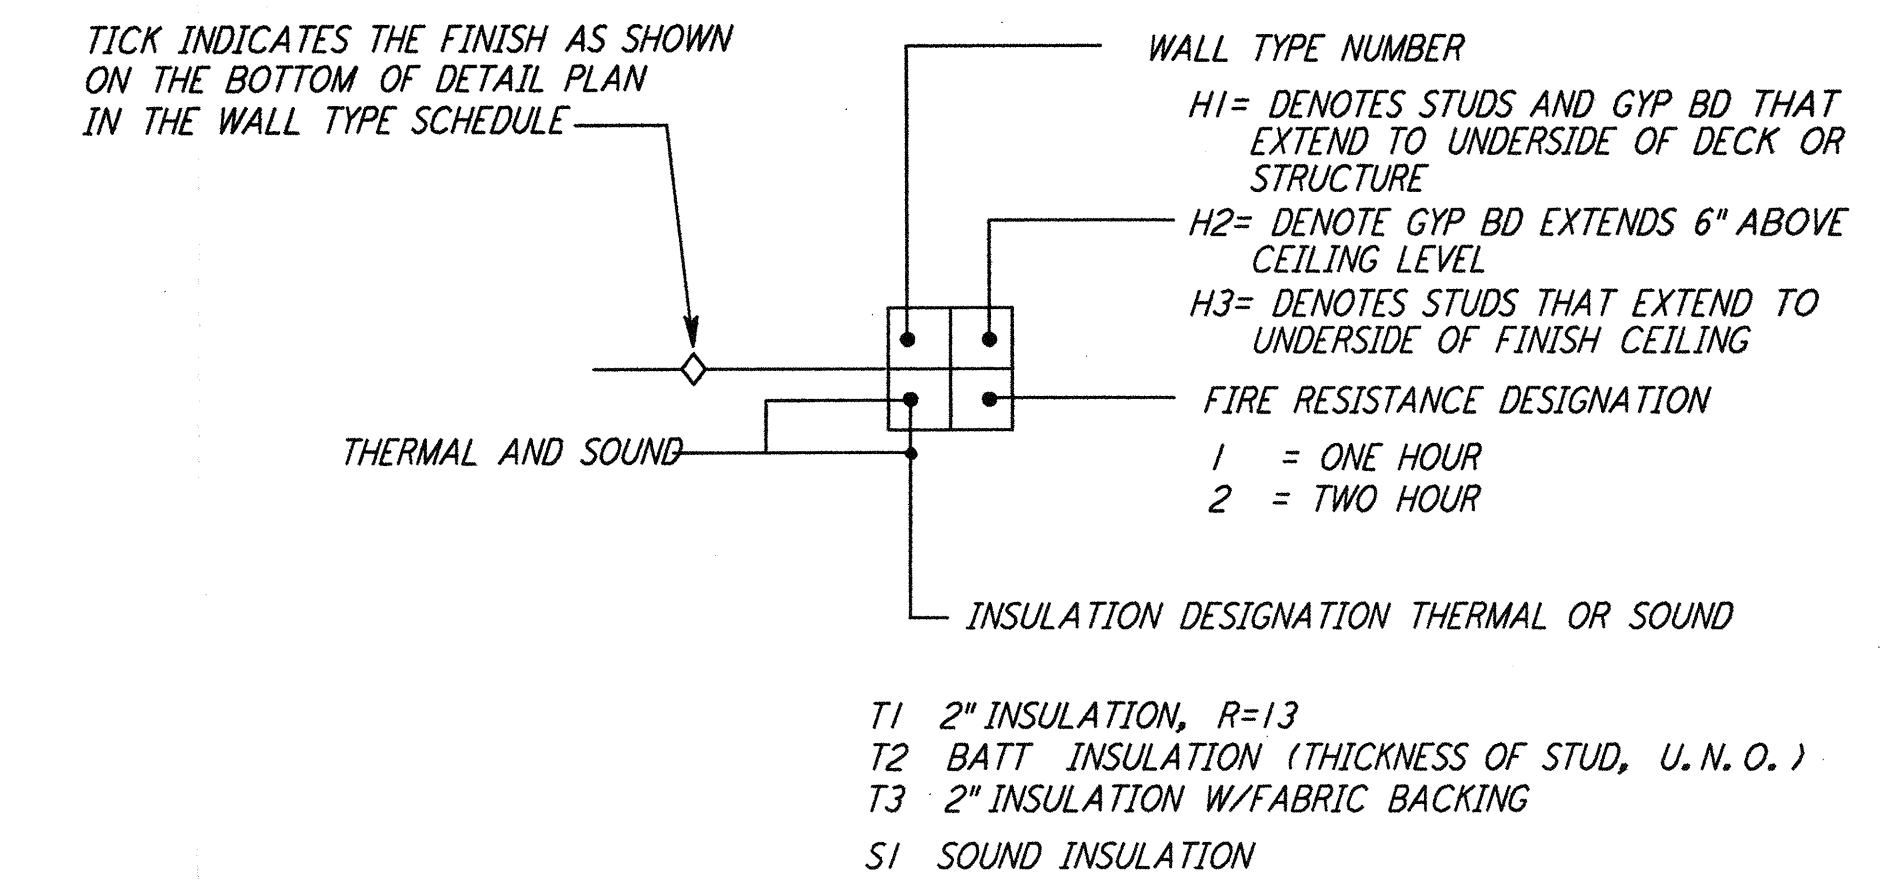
TICK INDICATES THE FINISH AS SHOWN ON THE BOTTOM OF DETAIL PLAN IN THE WALL TYPE SCHEDULE

WALL TYPE NUMBER

H1= DENOTES STUDS AND GYP BD THAT EXTEND TO UNDERSIDE OF DECK OR STRUCTURE

H2= DENOTE GYP BD EXTENDS 6" ABOVE CEILING LEVEL

H3= DENOTES STUDS THAT EXTEND TO UNDERSIDE OF FINISH CEILING

FIRE RESISTANCE DESIGNATION

1 = ONE HOUR
2 = TWO HOUR

THERMAL AND SOUND

INSULATION DESIGNATION THERMAL OR SOUND

T1 2" INSULATION, R=13
T2 BATT INSULATION (THICKNESS OF STUD, U.N.O.)
T3 2" INSULATION W/FABRIC BACKING

S1 SOUND INSULATION